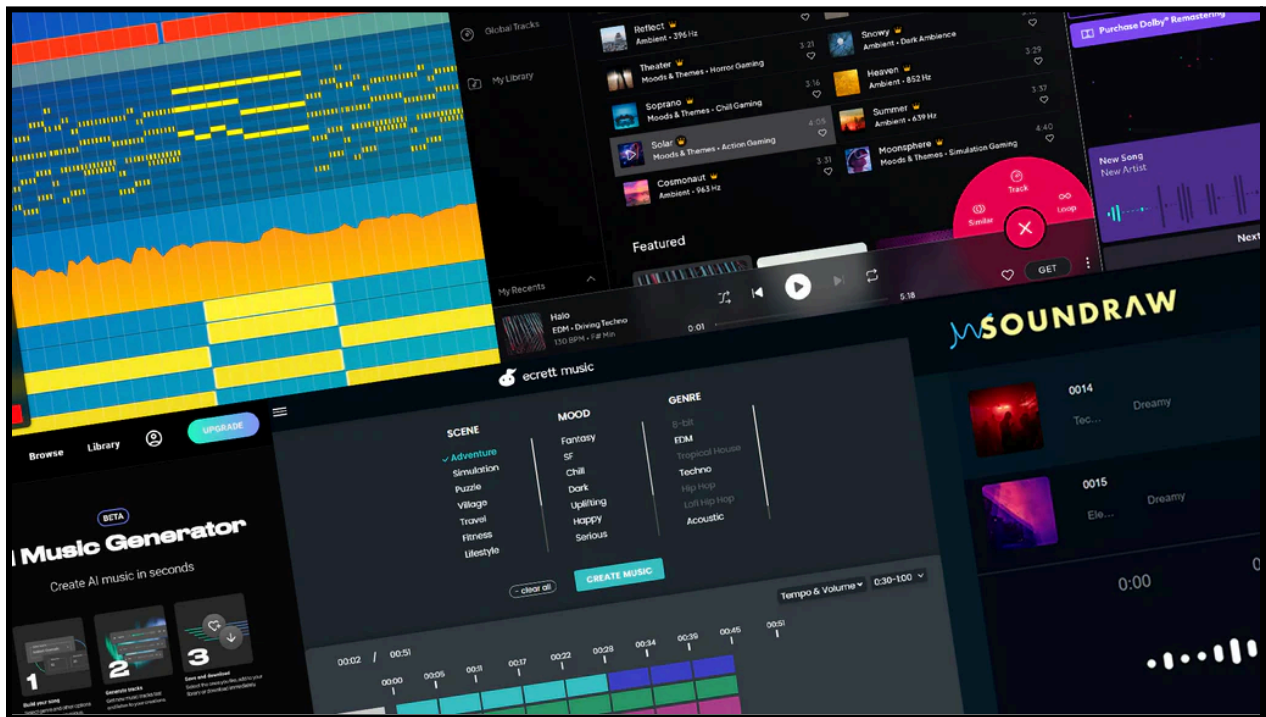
Global Tracks

My Library

Reflect
Ambient • 396 Hz

Theater
Moods & Themes • Horror Gaming
3:21

Soprano
Moods & Themes • Chill Gaming
3:16

Solar
Moods & Themes • Action Gaming
4:05

Cosmonaut
Ambient • 963 Hz
3:31

Snowy
Ambient • Dark Ambience
3:29

Heaven
Ambient • 852 Hz
3:37

Summer
Ambient • 639 Hz
4:40

Moonsphere
Moods & Themes • Simulation Gaming

Featured

My Recents

Track
Similar
Loop

GET

Purchase Dolby® Remastering

New Song
New Artist

Next

Halo
EDM • Driving Techno
130 BPM • F# Min

0:01
5:18

SOUNDRAW

0014
Tec...
Dreamy

0015
Ele...
Dreamy

0:00

ecrett music

SCENE
✓Adventure
Simulation
Puzzle
Village
Travel
Fitness
Lifestyle

MOOD
Fantasy
SF
Chill
Dark
Uplifting
Happy
Serious

GENRE
8-bit
EDM
Tropical House
Techno
Hip Hop
Lofi Hip Hop
Acoustic

clear all
CREATE MUSIC

Tempo & Volume
0:30-1:00

00:02 / 00:51
00:00 00:05 00:11 00:17 00:22 00:28 00:34 00:39 00:45 00:51

Browse
Library
UPGRADE

BETA
Music Generator
Create AI music in seconds

1
Build your song

2
Generate tracks

3
Save and download